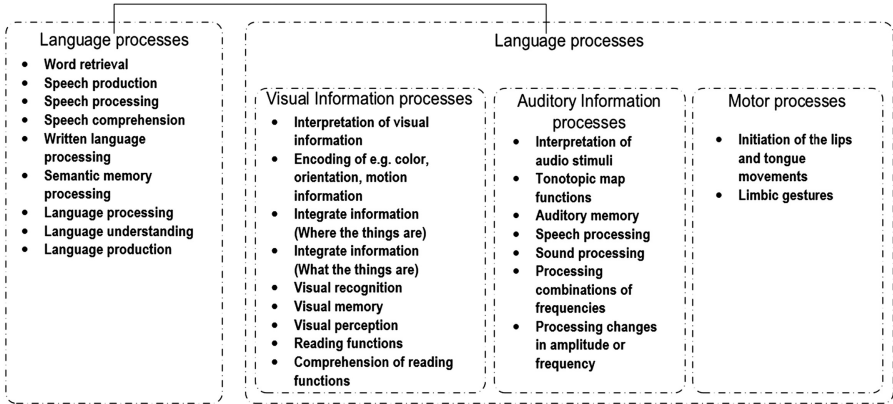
Language processes

- Word retrieval
- Speech production
- Speech processing
- Speech comprehension
- Written language processing
- Semantic memory processing
- Language processing
- Language understanding
- Language production

Language processes

Visual Information processes

- Interpretation of visual information
- Encoding of e.g. color, orientation, motion information
- Integrate information (Where the things are)
- Integrate information (What the things are)
- Visual recognition
- Visual memory
- Visual perception
- Reading functions
- Comprehension of reading functions

Auditory Information processes

- Interpretation of audio stimuli
- Tonotopic map functions
- Auditory memory
- Speech processing
- Sound processing
- Processing combinations of frequencies
- Processing changes in amplitude or frequency

Motor processes

- Initiation of the lips and tongue movements
- Limbic gestures